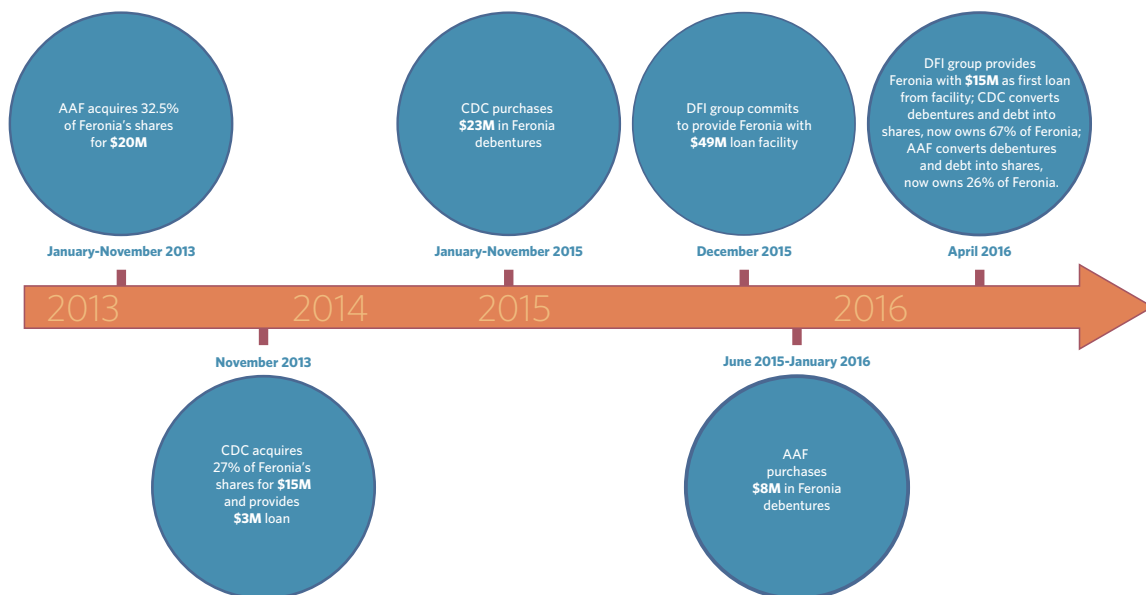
AAF acquires 32.5% of Feronia's shares for **$20M**

January-November 2013

CDC purchases **$23M** in Feronia debentures

January-November 2015

DFI group commits to provide Feronia with **$49M** loan facility

December 2015

DFI group provides Feronia with **$15M** as first loan from facility; CDC converts debentures and debt into shares, now owns 67% of Feronia; AAF converts debentures and debt into shares, now owns 26% of Feronia.

April 2016

2013 2014 2015 2016

November 2013

CDC acquires 27% of Feronia's shares for **$15M** and provides **$3M** loan

June 2015-January 2016

AAF purchases **$8M** in Feronia debentures